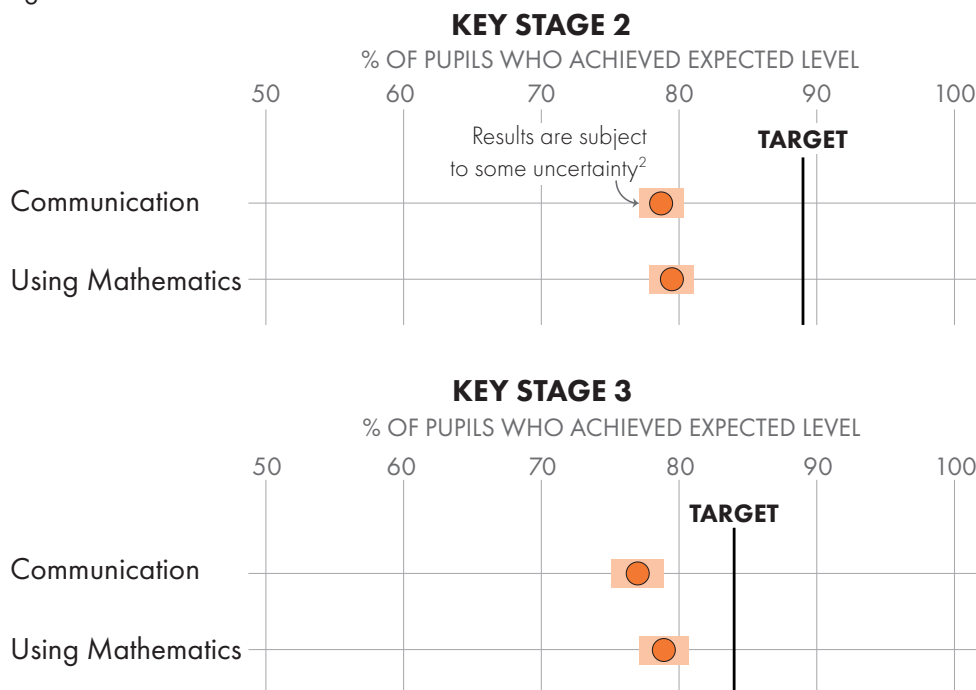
KEY STAGE 2

% OF PUPILS WHO ACHIEVED EXPECTED LEVEL

50 60 70 80 90 100

Results are subject to some uncertainty$^2$

TARGET

Communication

Using Mathematics

KEY STAGE 3

% OF PUPILS WHO ACHIEVED EXPECTED LEVEL

50 60 70 80 90 100

TARGET

Communication

Using Mathematics